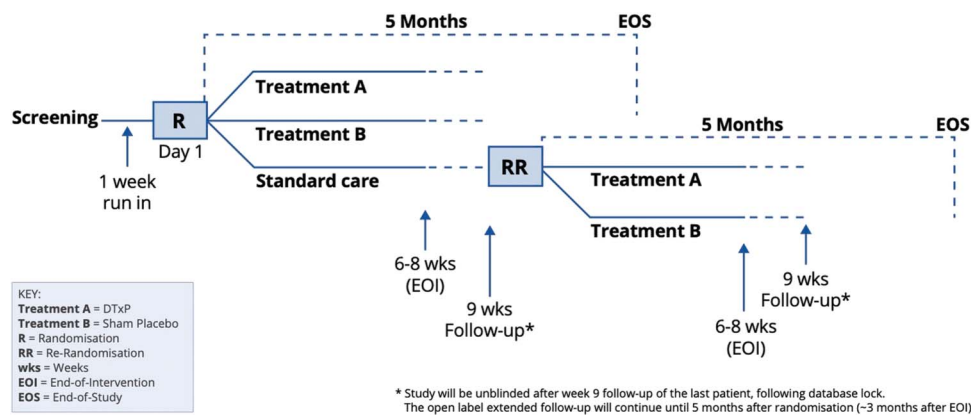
5 Months

EOS

Screening

R

Day 1

1 week run in

Treatment A

Treatment B

Standard care

RR

5 Months

EOS

Treatment A

Treatment B

6-8 wks (EOI)

9 wks Follow-up*

6-8 wks (EOI)

9 wks Follow-up*

KEY:
**Treatment A** = DTxP
**Treatment B** = Sham Placebo
**R** = Randomisation
**RR** = Re-Randomisation
**wks** = Weeks
**EOI** = End-of-Intervention
**EOS** = End-of-Study

* Study will be unblinded after week 9 follow-up of the last patient, following database lock. The open label extended follow-up will continue until 5 months after randomisation (~3 months after EOI)